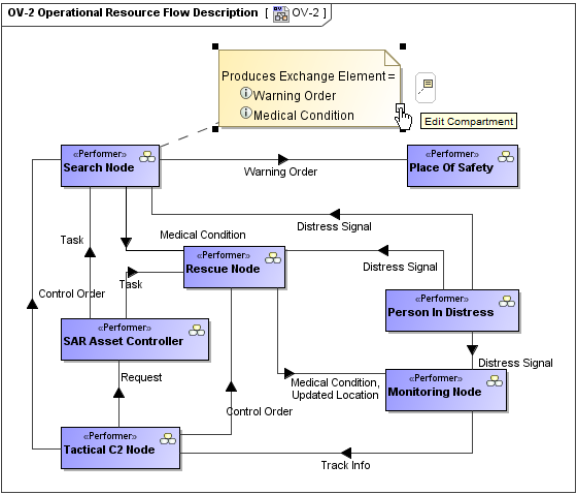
OV-2 Operational Resource Flow Description [ OV-2 ]

Produces Exchange Element =
Warning Order
Medical Condition

Edit Compartment

«Performer»
Search Node

Warning Order

«Performer»
Place Of Safety

Distress Signal

Task

Medical Condition

«Performer»
Rescue Node

Distress Signal

Task

Control Order

«Performer»
Person In Distress

«Performer»
SAR Asset Controller

Distress Signal

Request

Medical Condition, Updated Location

«Performer»
Monitoring Node

Control Order

«Performer»
Tactical C2 Node

Track Info